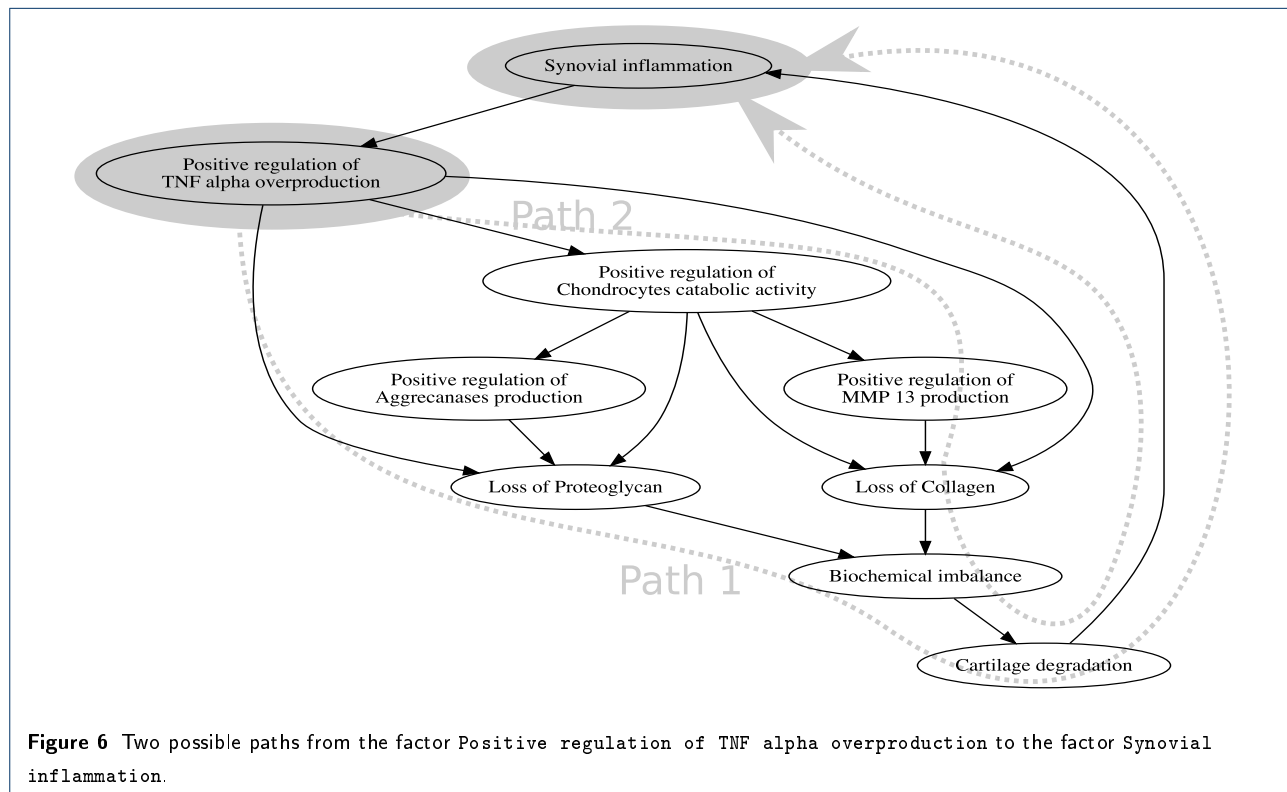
Synovial inflammation

Positive regulation of TNF alpha overproduction

Path 2

Positive regulation of Chondrocytes catabolic activity

Positive regulation of Aggrecanases production

Positive regulation of MMP 13 production

Loss of Proteoglycan

Loss of Collagen

Path 1

Biochemical imbalance

Cartilage degradation

**Figure 6** Two possible paths from the factor Positive regulation of TNF alpha overproduction to the factor Synovial inflammation.